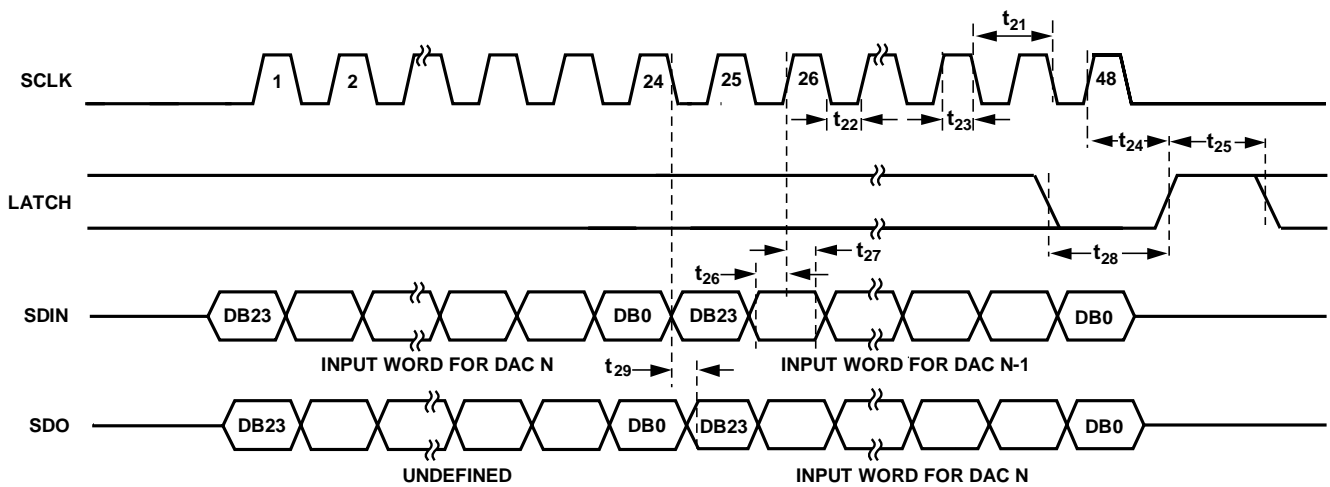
SCLK

1 2 24 25 26 48

$t_{21}$

$t_{22}$ $t_{23}$

$t_{24}$ $t_{25}$

LATCH

$t_{27}$

$t_{26}$

$t_{28}$

SDIN

DB23 DB0 DB23 DB0

INPUT WORD FOR DAC N

INPUT WORD FOR DAC N-1

$t_{29}$

SDO

DB23 DB0 DB23 DB0

UNDEFINED

INPUT WORD FOR DAC N